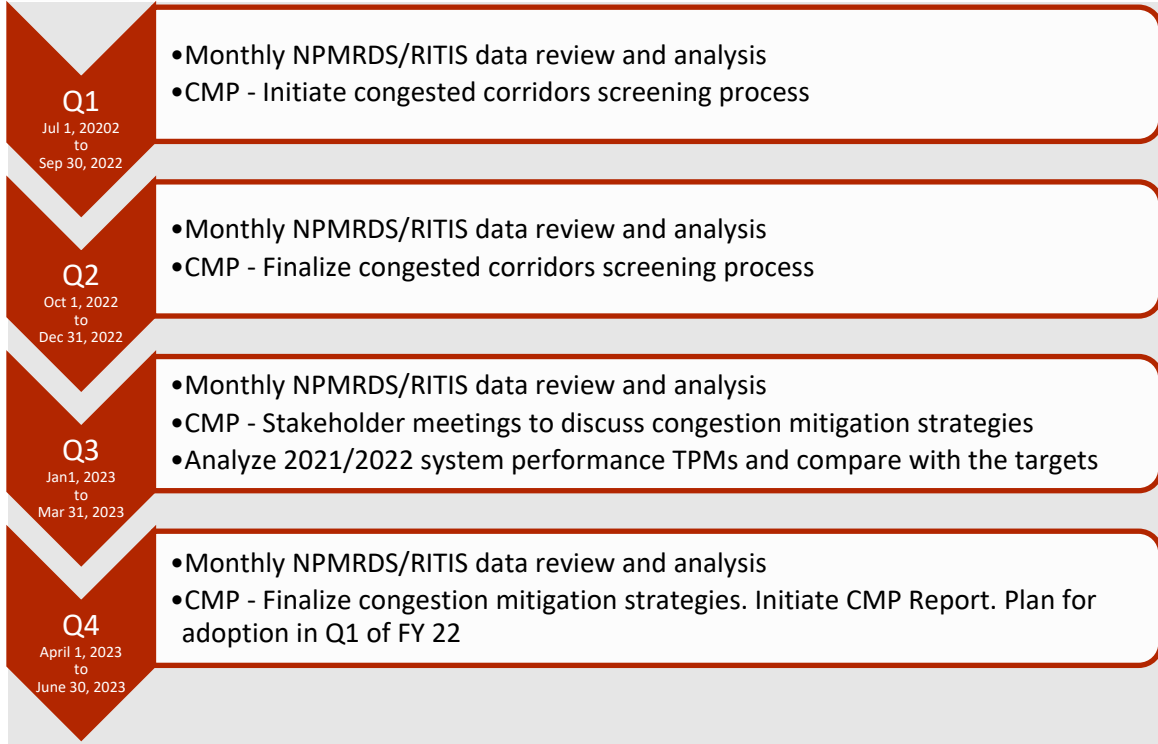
Q1
Jul 1, 20202
to
Sep 30, 2022

•Monthly NPMRDS/RITIS data review and analysis
•CMP - Initiate congested corridors screening process

Q2
Oct 1, 2022
to
Dec 31, 2022

•Monthly NPMRDS/RITIS data review and analysis
•CMP - Finalize congested corridors screening process

Q3
Jan1, 2023
to
Mar 31, 2023

•Monthly NPMRDS/RITIS data review and analysis
•CMP - Stakeholder meetings to discuss congestion mitigation strategies
•Analyze 2021/2022 system performance TPMs and compare with the targets

Q4
April 1, 2023
to
June 30, 2023

•Monthly NPMRDS/RITIS data review and analysis
•CMP - Finalize congestion mitigation strategies. Initiate CMP Report. Plan for adoption in Q1 of FY 22